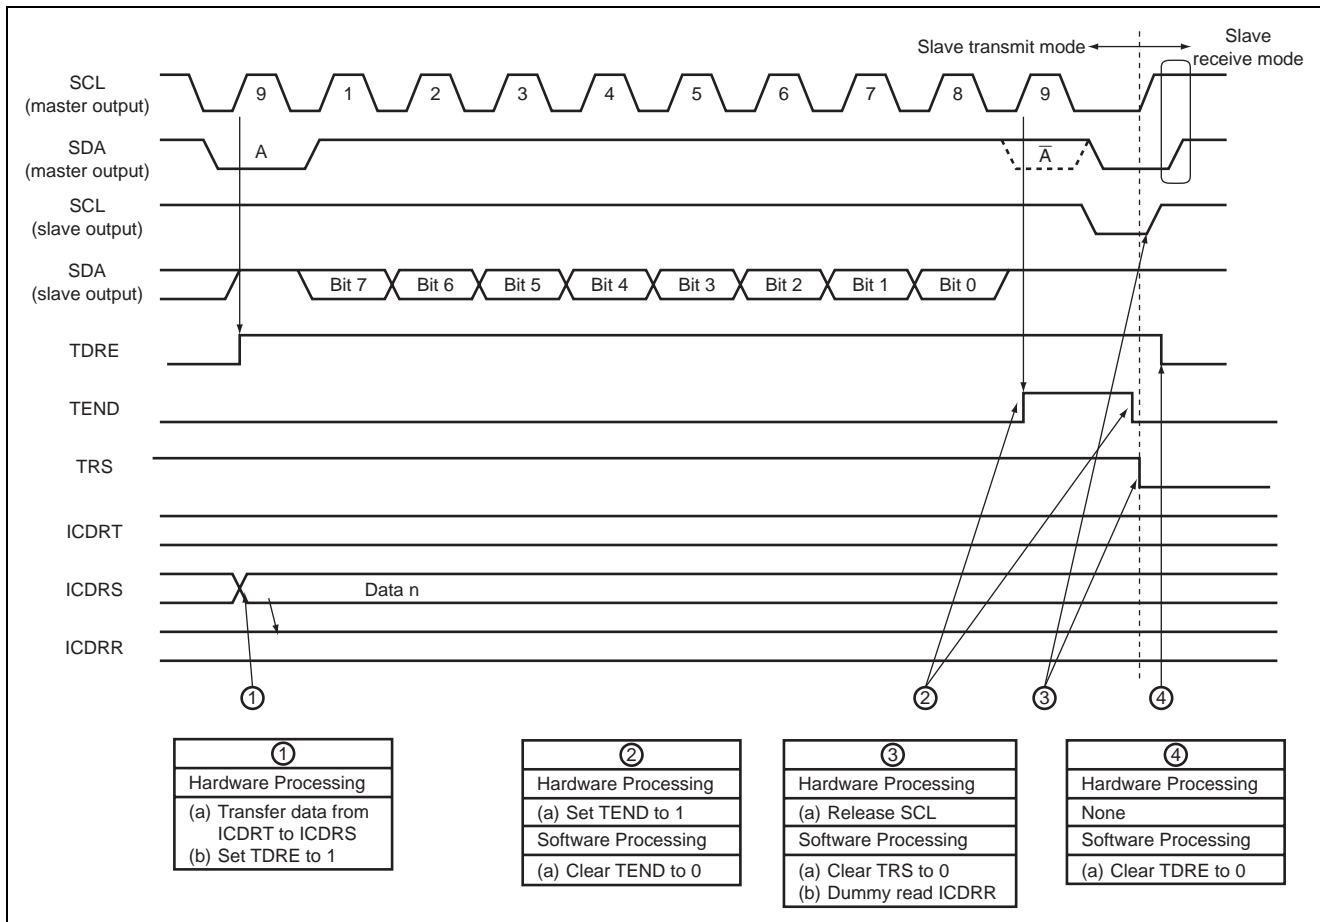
Slave transmit mode

Slave receive mode

SCL (master output)

9 1 2 3 4 5 6 7 8 9

SDA (master output)

A

$\overline{A}$

SCL (slave output)

SDA (slave output)

Bit 7 Bit 6 Bit 5 Bit 4 Bit 3 Bit 2 Bit 1 Bit 0

TDRE

TEND

TRS

ICDRT

ICDRS

Data n

ICDRR

①

②

③

④

| ① |
|---|
| Hardware Processing |
| (a) Transfer data from ICDRT to ICDRS (b) Set TDRE to 1 |

| ② |
|---|
| Hardware Processing |
| (a) Set TEND to 1 |
| Software Processing |
| (a) Clear TEND to 0 |

| ③ |
|---|
| Hardware Processing |
| (a) Release SCL |
| Software Processing |
| (a) Clear TRS to 0 (b) Dummy read ICDRR |

| ④ |
|---|
| Hardware Processing |
| None |
| Software Processing |
| (a) Clear TDRE to 0 |